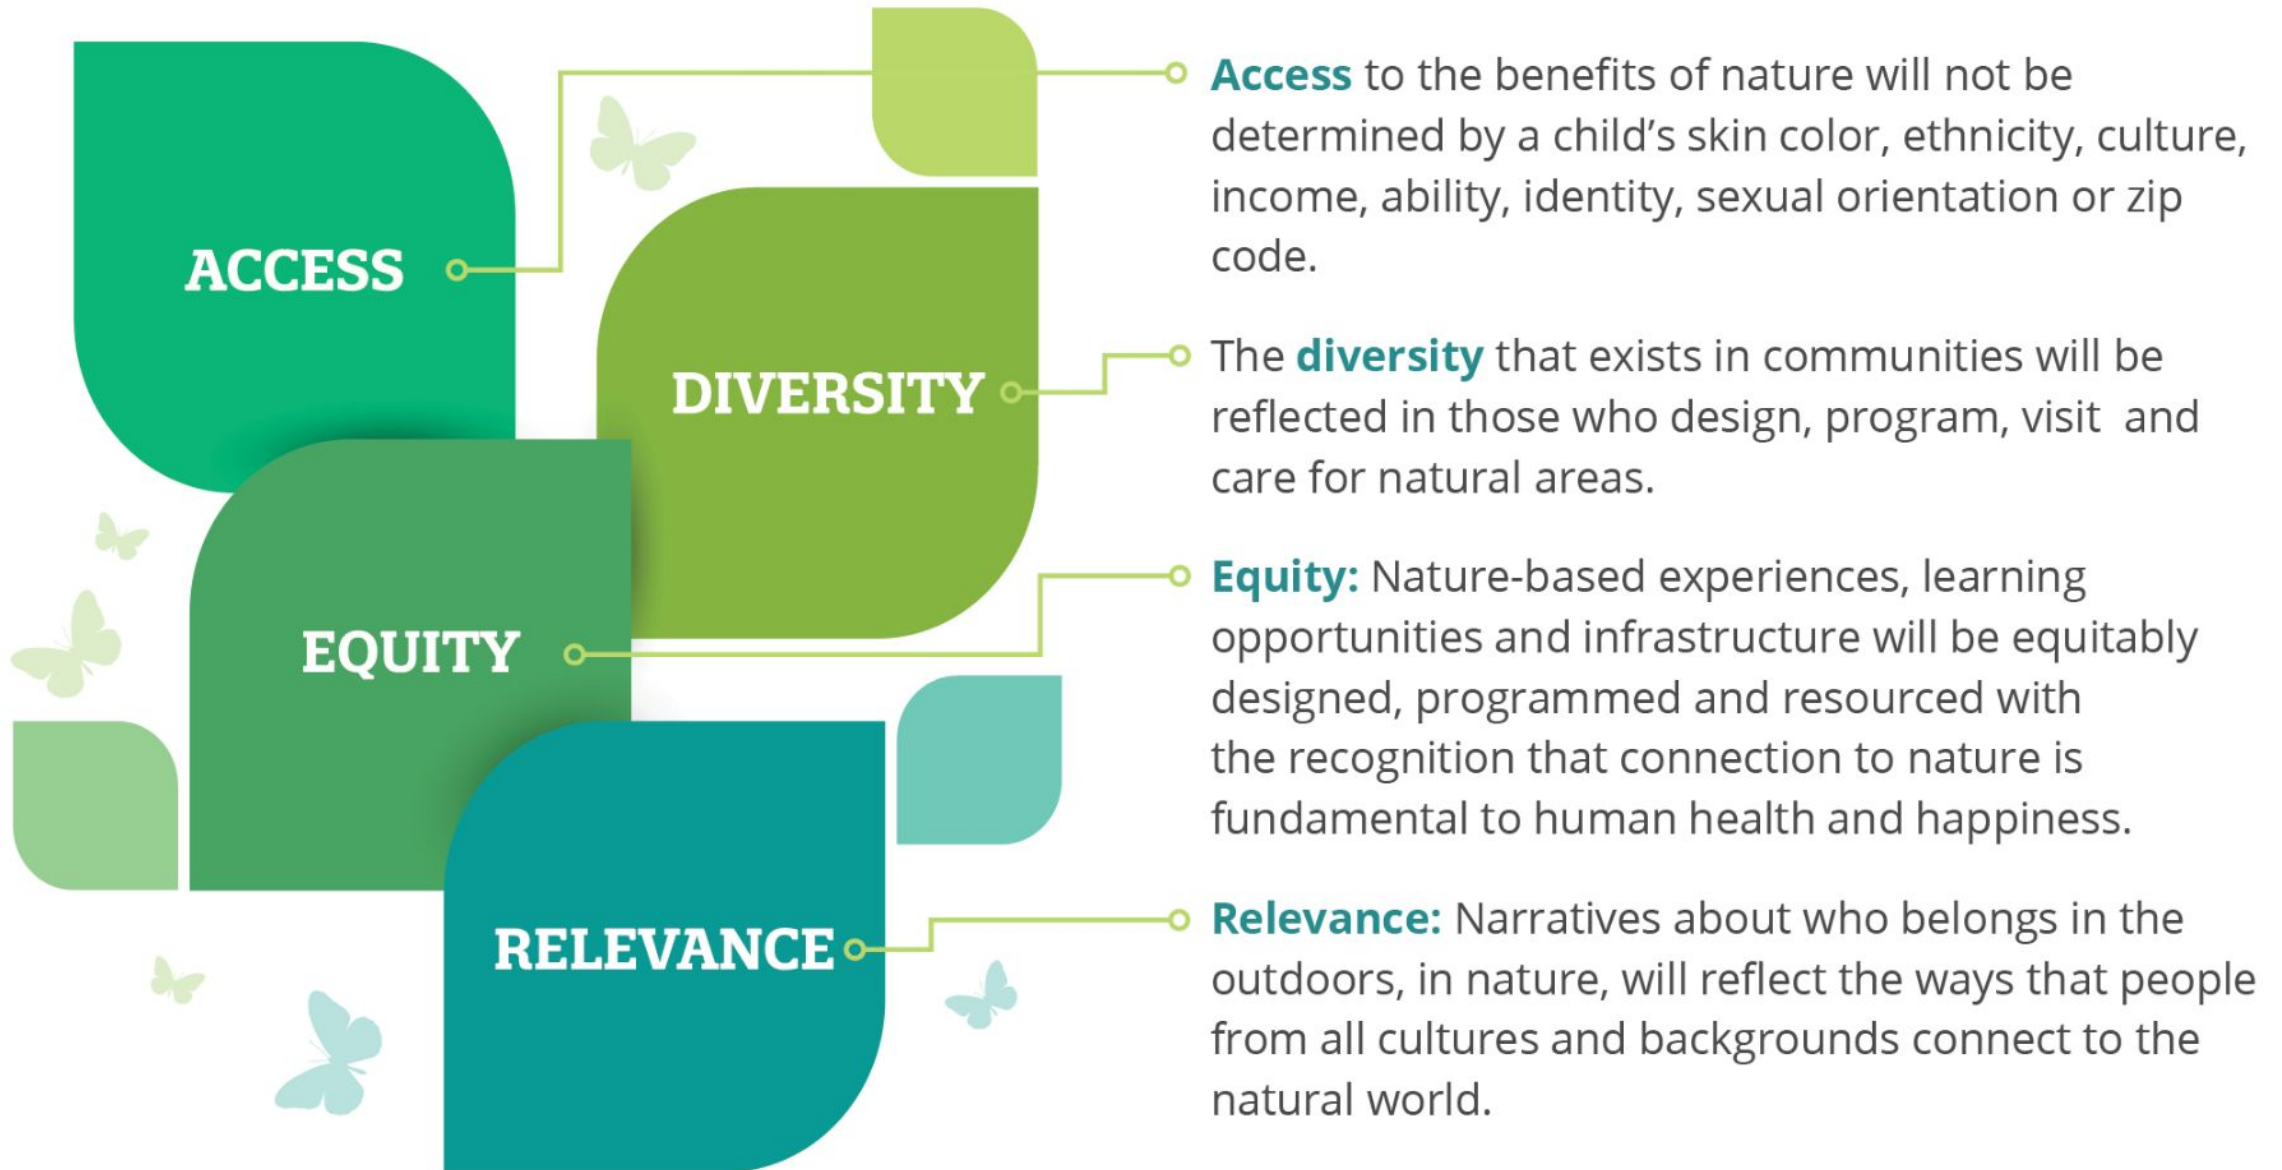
ACCESS

DIVERSITY

EQUITY

RELEVANCE

Access to the benefits of nature will not be determined by a child's skin color, ethnicity, culture, income, ability, identity, sexual orientation or zip code.

The diversity that exists in communities will be reflected in those who design, program, visit and care for natural areas.

Equity: Nature-based experiences, learning opportunities and infrastructure will be equitably designed, programmed and resourced with the recognition that connection to nature is fundamental to human health and happiness.

Relevance: Narratives about who belongs in the outdoors, in nature, will reflect the ways that people from all cultures and backgrounds connect to the natural world.